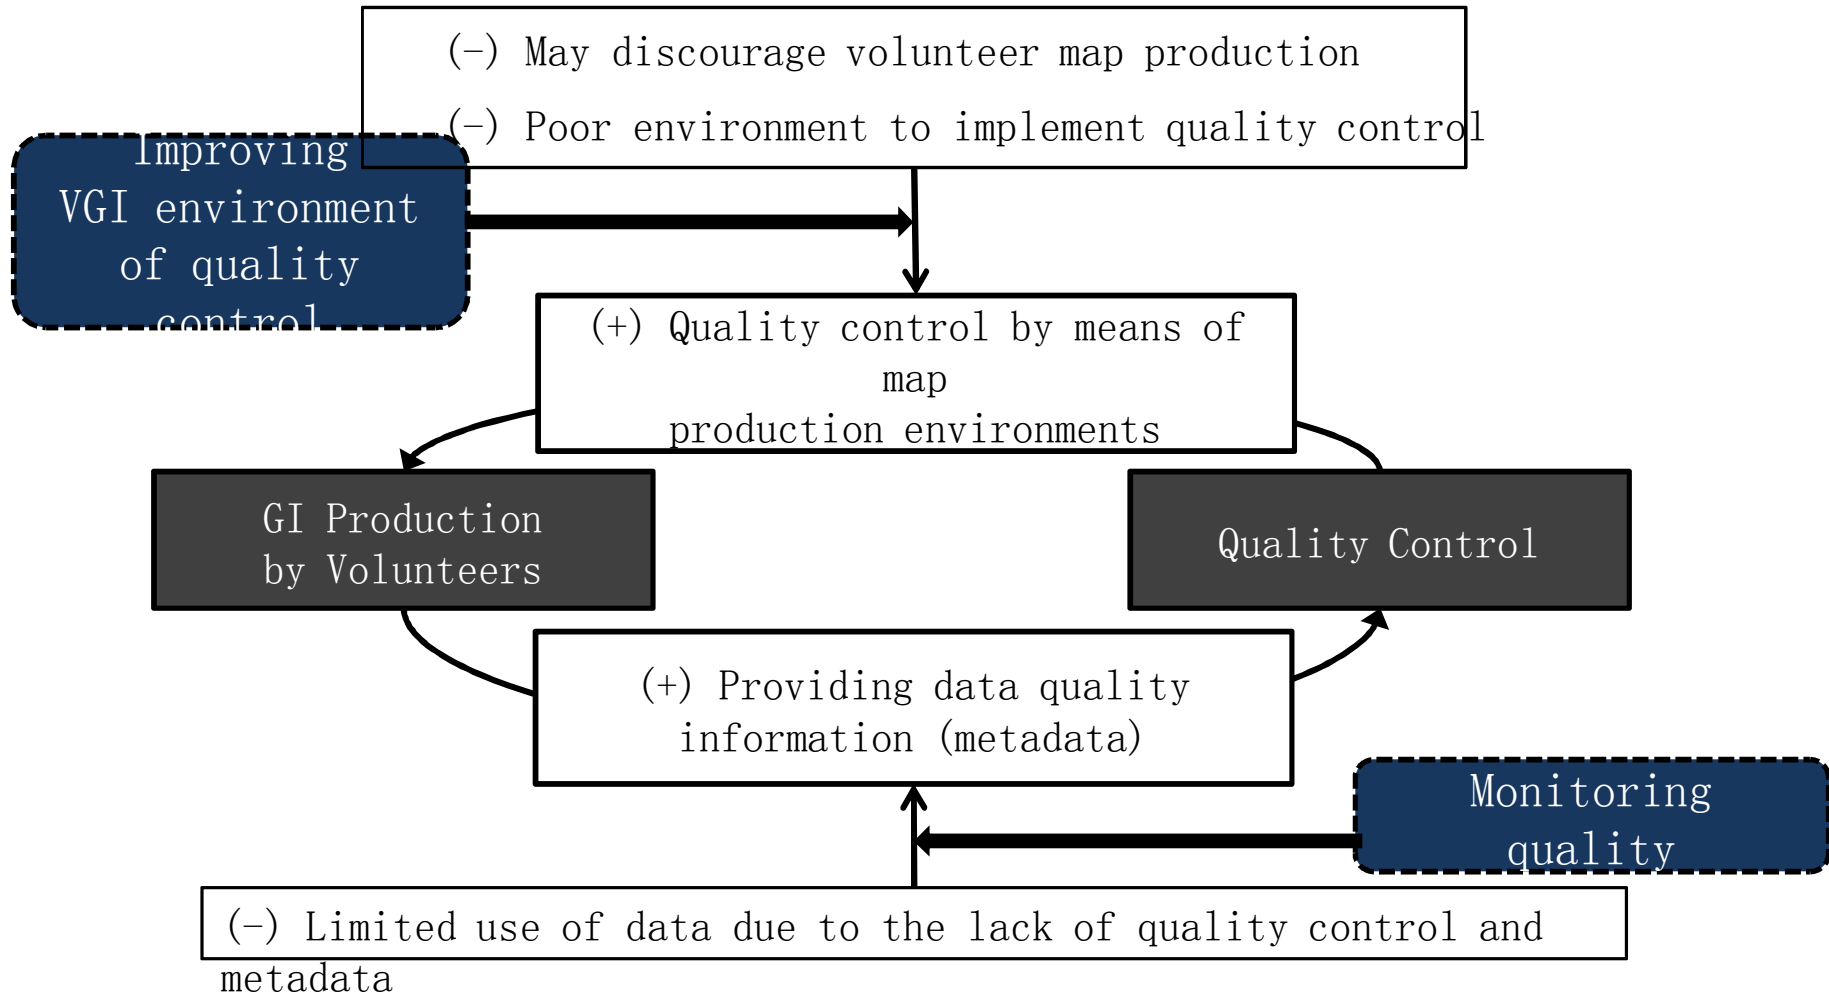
(−) May discourage volunteer map production

(−) Poor environment to implement quality control

Improving VGI environment of quality control

(+) Quality control by means of map production environments

GI Production by Volunteers

Quality Control

(+) Providing data quality information (metadata)

Monitoring quality

(−) Limited use of data due to the lack of quality control and metadata